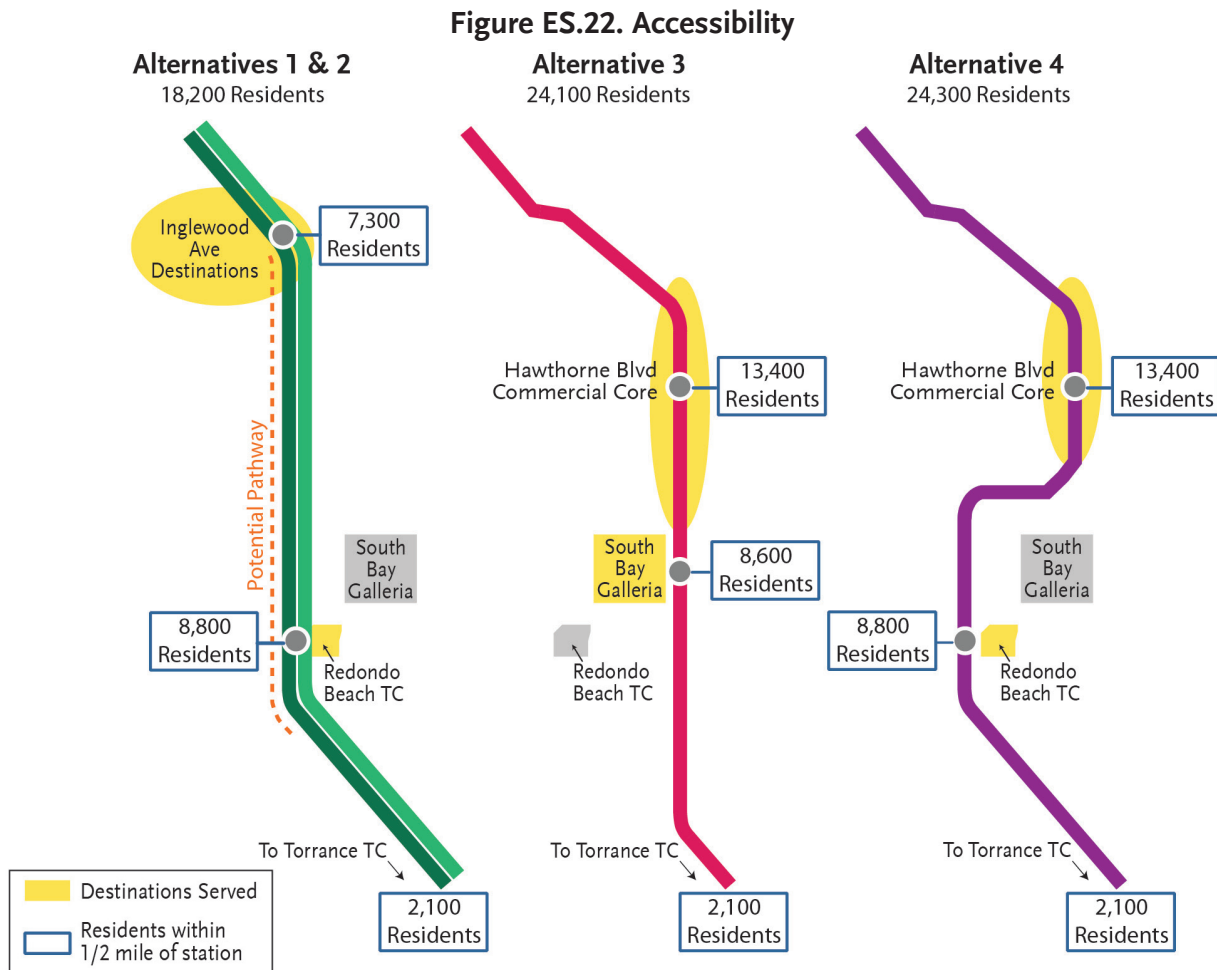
Figure ES.22. Accessibility

Alternatives 1 & 2
18,200 Residents

Inglewood Ave Destinations

7,300 Residents

Potential Pathway

South Bay Galleria

8,800 Residents

Redondo Beach TC

To Torrance TC

2,100 Residents

Alternative 3
24,100 Residents

Hawthorne Blvd Commercial Core

13,400 Residents

South Bay Galleria

8,600 Residents

Redondo Beach TC

To Torrance TC

2,100 Residents

Alternative 4
24,300 Residents

Hawthorne Blvd Commercial Core

13,400 Residents

South Bay Galleria

8,800 Residents

Redondo Beach TC

To Torrance TC

2,100 Residents

Destinations Served

Residents within 1/2 mile of station